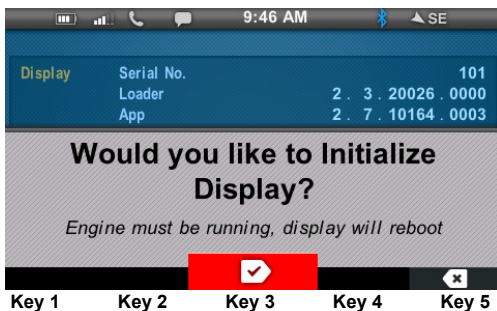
9:46 AM
SE

Display Serial No. 101
Loader 2 . 3 . 20026 . 0000
App 2 . 7 . 10164 . 0003

Would you like to Initialize Display?

Engine must be running, display will reboot

Key 1 Key 2 Key 3 Key 4 Key 5